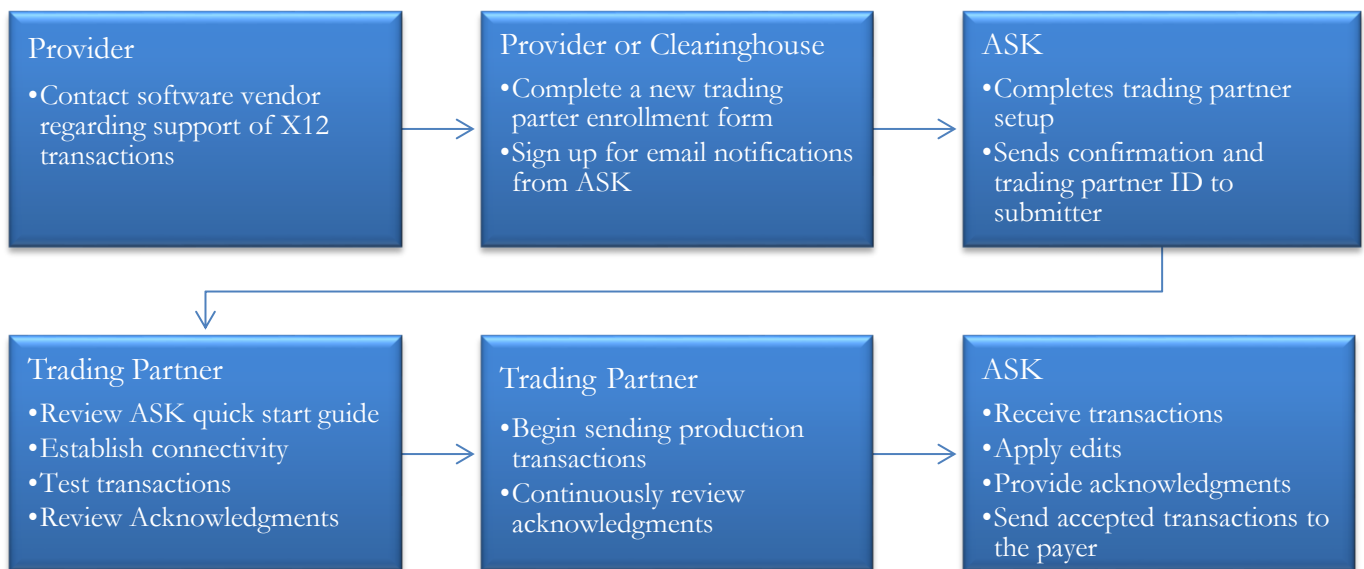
Provider
•Contact software vendor regarding support of X12 transactions

Provider or Clearinghouse
•Complete a new trading parter enrollment form
•Sign up for email notifications from ASK

ASK
•Completes trading partner setup
•Sends confirmation and trading partner ID to submitter

Trading Partner
•Review ASK quick start guide
•Establish connectivity
•Test transactions
•Review Acknowledgments

Trading Partner
•Begin sending production transactions
•Continuously review acknowledgments

ASK
•Receive transactions
•Apply edits
•Provide acknowledgments
•Send accepted transactions to the payer